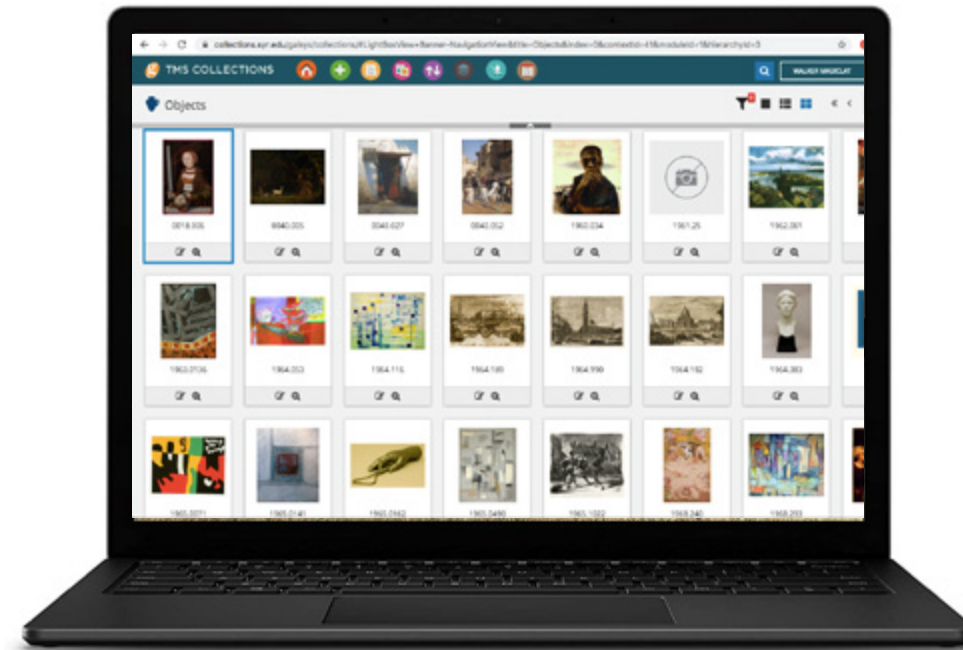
collections.syr.edu/galsys/collections/#LightBoxView=Banner-NavigationView&title=Objects&index=0&contextid=41&moduleid=1&hierarchyid=3

TMS COLLECTIONS

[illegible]

Objects

0018.006
0040.005
0040.027
0040.052
1960.034
1961.25
1962.061

1963.2136
1964.053
1964.116
1964.189
1964.990
1964.192
1964.383

1965.0071
1965.0141
1965.0162
1965.0490
1965.1022
1968.240
1968.293